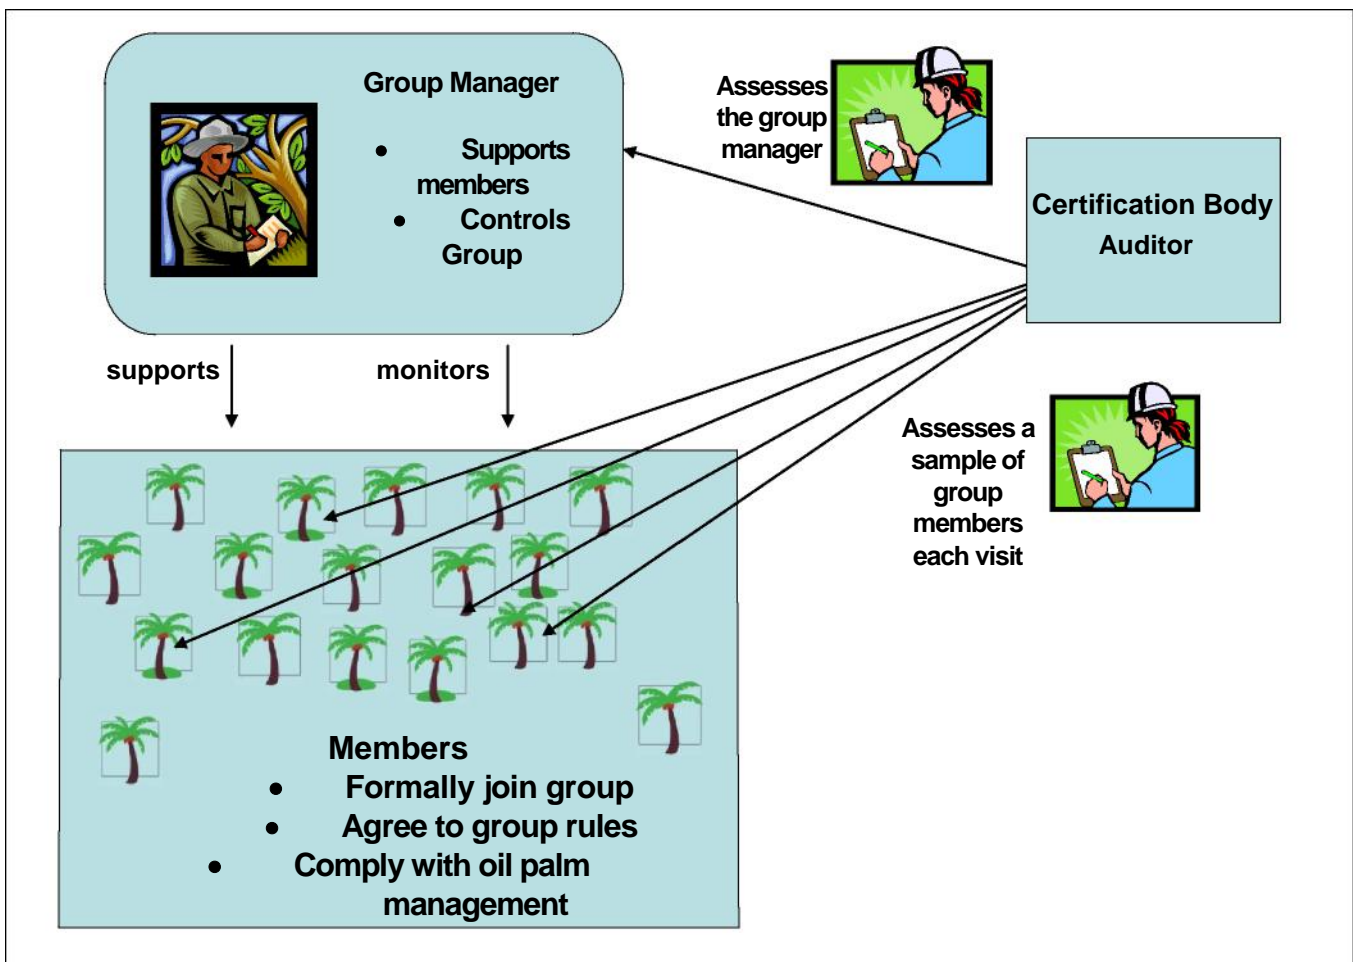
Group Manager

- Supports members
- Controls Group

Assesses the group manager

Certification Body Auditor

supports

monitors

Assesses a sample of group members each visit

Members

- Formally join group
- Agree to group rules
- Comply with oil palm management